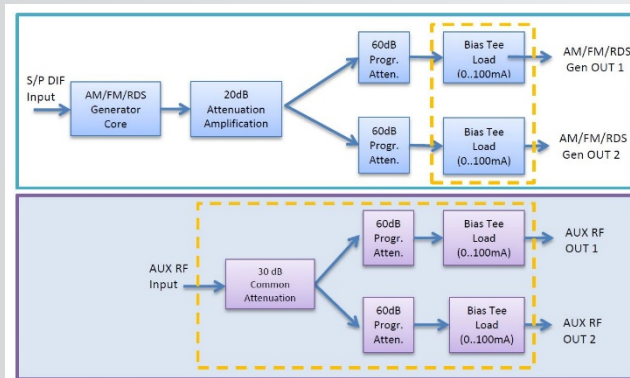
S/P DIF Input

AM/FM/RDS Generator Core

20dB Attenuation Amplification

60dB Progr. Atten.

Bias Tee Load (0..100mA)

AM/FM/RDS Gen OUT 1

60dB Progr. Atten.

Bias Tee Load (0..100mA)

AM/FM/RDS Gen OUT 2

AUX RF Input

30 dB Common Attenuation

60dB Progr. Atten.

Bias Tee Load (0..100mA)

AUX RF OUT 1

60dB Progr. Atten.

Bias Tee Load (0..100mA)

AUX RF OUT 2